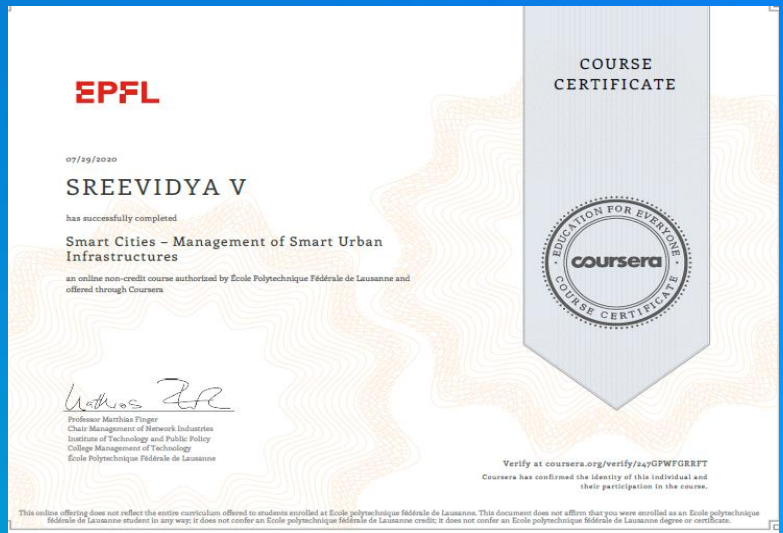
EPFL

COURSE CERTIFICATE

07/29/2020

SREEVIDYA V

has successfully completed

Smart Cities – Management of Smart Urban Infrastructures

an online non-credit course authorized by École Polytechnique Fédérale de Lausanne and offered through Coursera

EDUCATION FOR EVERYONE
coursera
COURSE CERTIFICATE

Mathias

Professor Matthias Finger
Chair Management of Network Industries
Institute of Technology and Public Policy
College Management of Technology
École Polytechnique Fédérale de Lausanne

Verify at coursera.org/verify/247GPWFGRRFT

Coursera has confirmed the identity of this individual and their participation in the course.

This online offering does not reflect the entire curriculum offered to students enrolled at Ecole polytechnique fédérale de Lausanne. This document does not affirm that you were enrolled as an Ecole polytechnique fédérale de Lausanne student in any way; it does not confer an Ecole polytechnique fédérale de Lausanne credit; it does not confer an Ecole polytechnique fédérale de Lausanne degree or certificate.